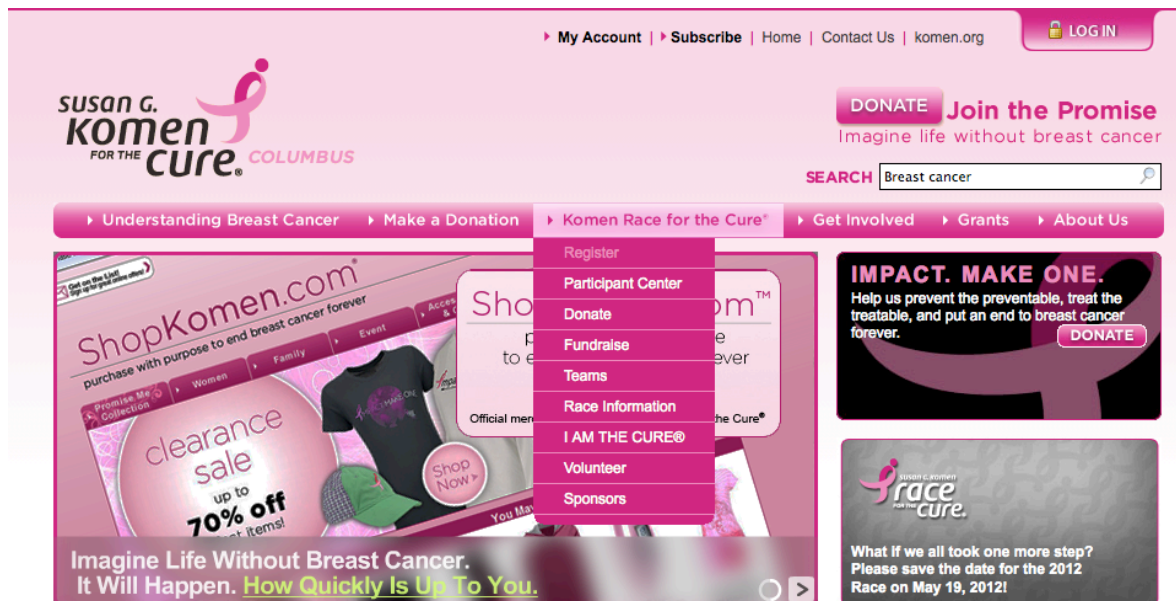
My Account | Subscribe | Home | Contact Us | komen.org

LOG IN

SUSAN G. KOMEN FOR THE CURE® COLUMBUS

DONATE Join the Promise
Imagine life without breast cancer

SEARCH Breast cancer

Understanding Breast Cancer | Make a Donation | Komen Race for the Cure® | Get Involved | Grants | About Us

Register
Participant Center
Donate
Fundraise
Teams
Race Information
I AM THE CURE®
Volunteer
Sponsors

Get on the List!
ShopKomen.com®
purchase with purpose to end breast cancer forever
Promise Me Collection
Women
Family
Event
Access & G
clearance sale
up to 70% off
select items!
Shop Now
You Ma

ShopKomen.com™
p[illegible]e
to e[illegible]ever
Official mer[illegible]the Cure®

Imagine Life Without Breast Cancer.
It Will Happen. How Quickly Is Up To You.

IMPACT. MAKE ONE.
Help us prevent the preventable, treat the treatable, and put an end to breast cancer forever.
DONATE

SUSAN G. KOMEN race FOR THE cure.
What if we all took one more step?
Please save the date for the 2012 Race on May 19, 2012!